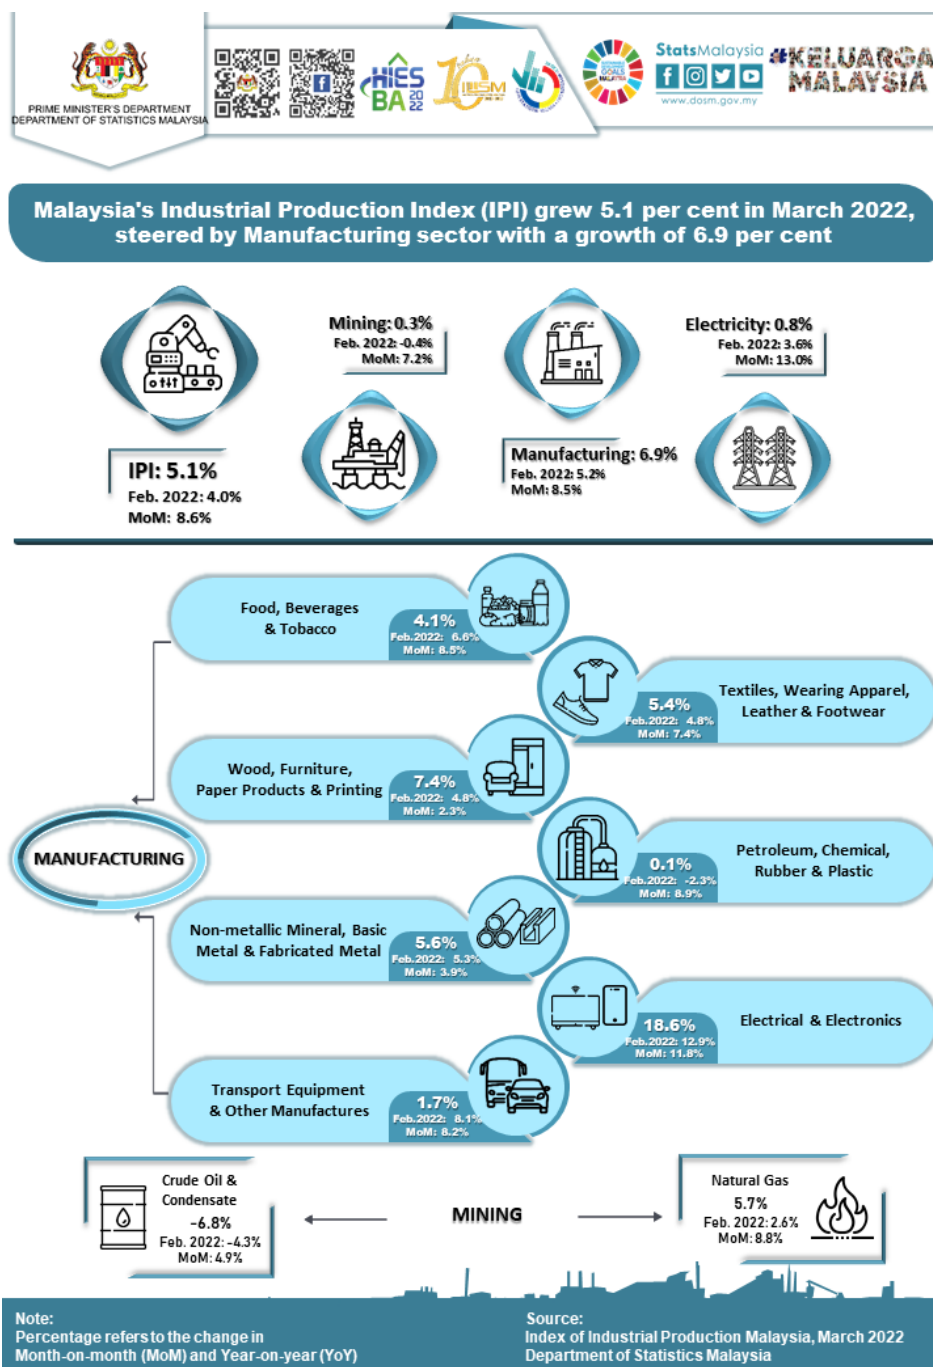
PRIME MINISTER'S DEPARTMENT
DEPARTMENT OF STATISTICS MALAYSIA

HIES BA 2022

StatsMalaysia
www.dosm.gov.my

#KELUARGA MALAYSIA

Malaysia's Industrial Production Index (IPI) grew 5.1 per cent in March 2022, steered by Manufacturing sector with a growth of 6.9 per cent

Mining: 0.3%
Feb. 2022: -0.4%
MoM: 7.2%

Electricity: 0.8%
Feb. 2022: 3.6%
MoM: 13.0%

IPI: 5.1%
Feb. 2022: 4.0%
MoM: 8.6%

Manufacturing: 6.9%
Feb. 2022: 5.2%
MoM: 8.5%

Food, Beverages & Tobacco
4.1%
Feb.2022: 6.6%
MoM: 8.5%

Textiles, Wearing Apparel, Leather & Footwear
5.4%
Feb.2022: 4.8%
MoM: 7.4%

Wood, Furniture, Paper Products & Printing
7.4%
Feb.2022: 4.8%
MoM: 2.3%

MANUFACTURING

Petroleum, Chemical, Rubber & Plastic
0.1%
Feb.2022: -2.3%
MoM: 8.9%

Non-metallic Mineral, Basic Metal & Fabricated Metal
5.6%
Feb.2022: 5.3%
MoM: 3.9%

Electrical & Electronics
18.6%
Feb.2022: 12.9%
MoM: 11.8%

Transport Equipment & Other Manufactures
1.7%
Feb.2022: 8.1%
MoM: 8.2%

Crude Oil & Condensate
-6.8%
Feb. 2022: -4.3%
MoM: 4.9%

MINING

Natural Gas
5.7%
Feb. 2022: 2.6%
MoM: 8.8%

Note:
Percentage refers to the change in Month-on-month (MoM) and Year-on-year (YoY)

Source:
Index of Industrial Production Malaysia, March 2022
Department of Statistics Malaysia